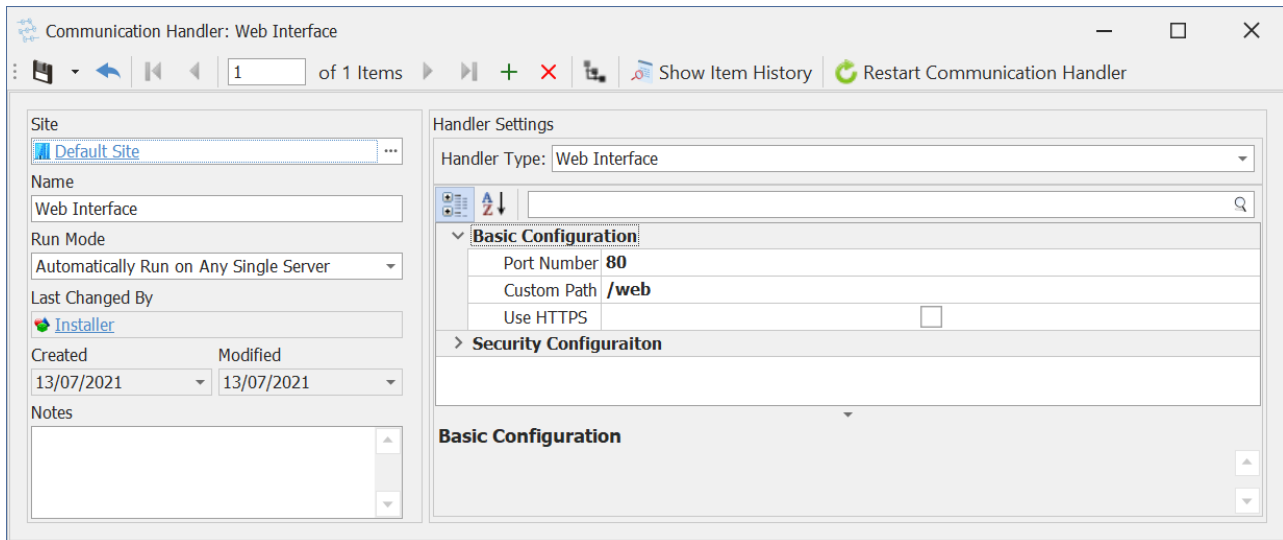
Communication Handler: Web Interface

1 of 1 Items Show Item History Restart Communication Handler

Site
Default Site
Name
Web Interface
Run Mode
Automatically Run on Any Single Server
Last Changed By
Installer
Created
13/07/2021
Modified
13/07/2021
Notes

Handler Settings
Handler Type: Web Interface

Basic Configuration
Port Number 80
Custom Path /web
Use HTTPS
Security Configuraiton

Basic Configuration